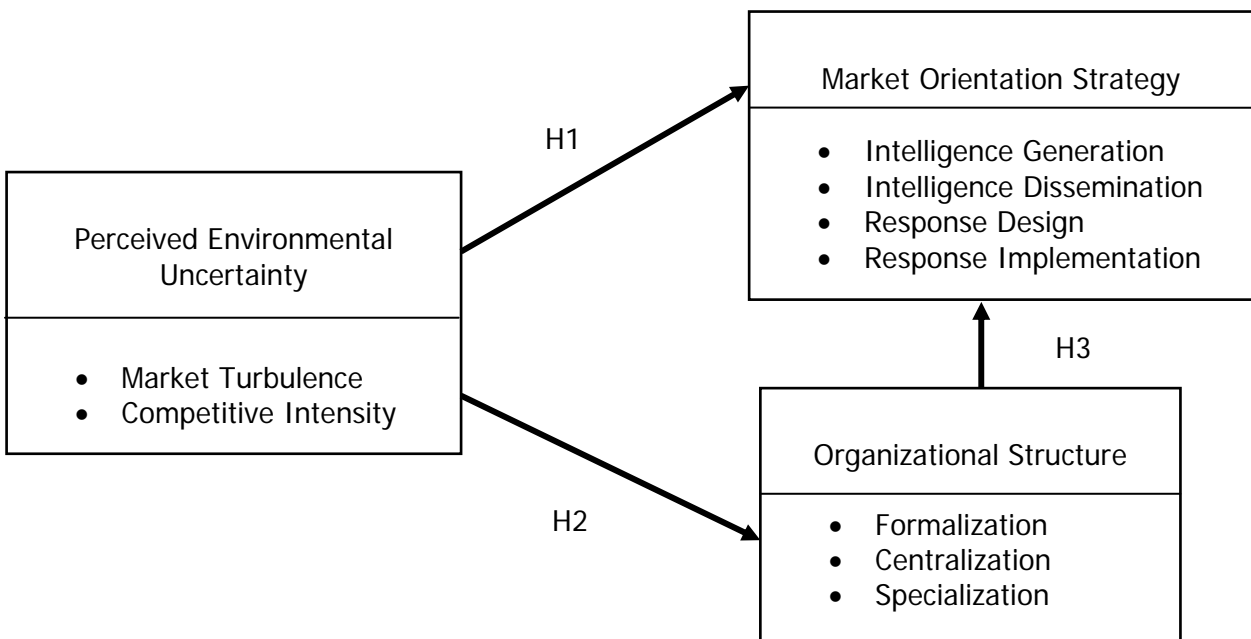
Market Orientation Strategy

- Intelligence Generation
- Intelligence Dissemination
- Response Design
- Response Implementation

H1

Perceived Environmental Uncertainty

- Market Turbulence
- Competitive Intensity

H3

Organizational Structure

- Formalization
- Centralization
- Specialization

H2